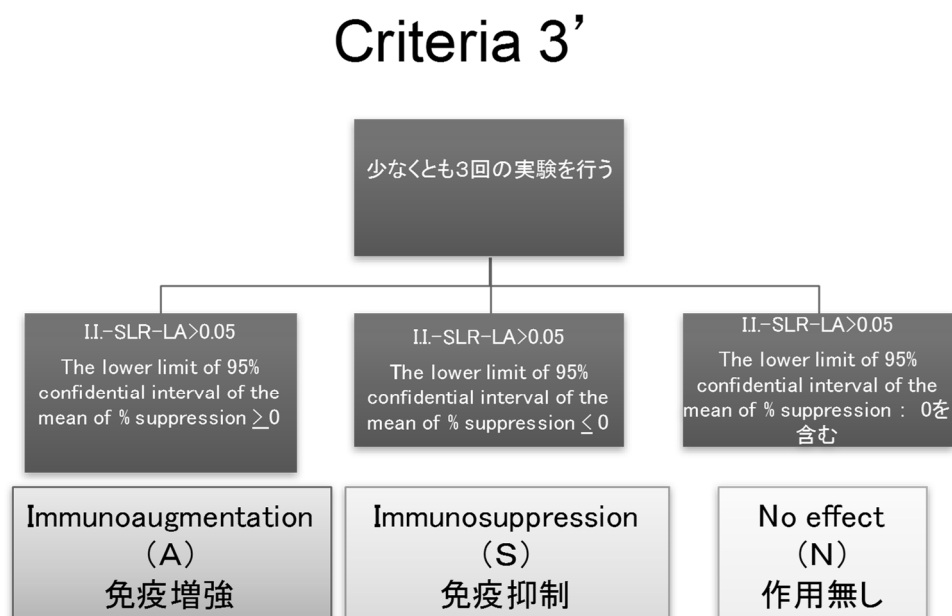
Criteria 3’

少なくとも3回の実験を行う

I.I.-SLR-LA>0.05
The lower limit of 95% confidential interval of the mean of % suppression $\geq 0$

I.I.-SLR-LA>0.05
The lower limit of 95% confidential interval of the mean of % suppression $\leq 0$

I.I.-SLR-LA>0.05
The lower limit of 95% confidential interval of the mean of % suppression： 0を含む

Immunoaugmentation
（A）
免疫増強

Immunosuppression
（S）
免疫抑制

No effect
（N）
作用無し